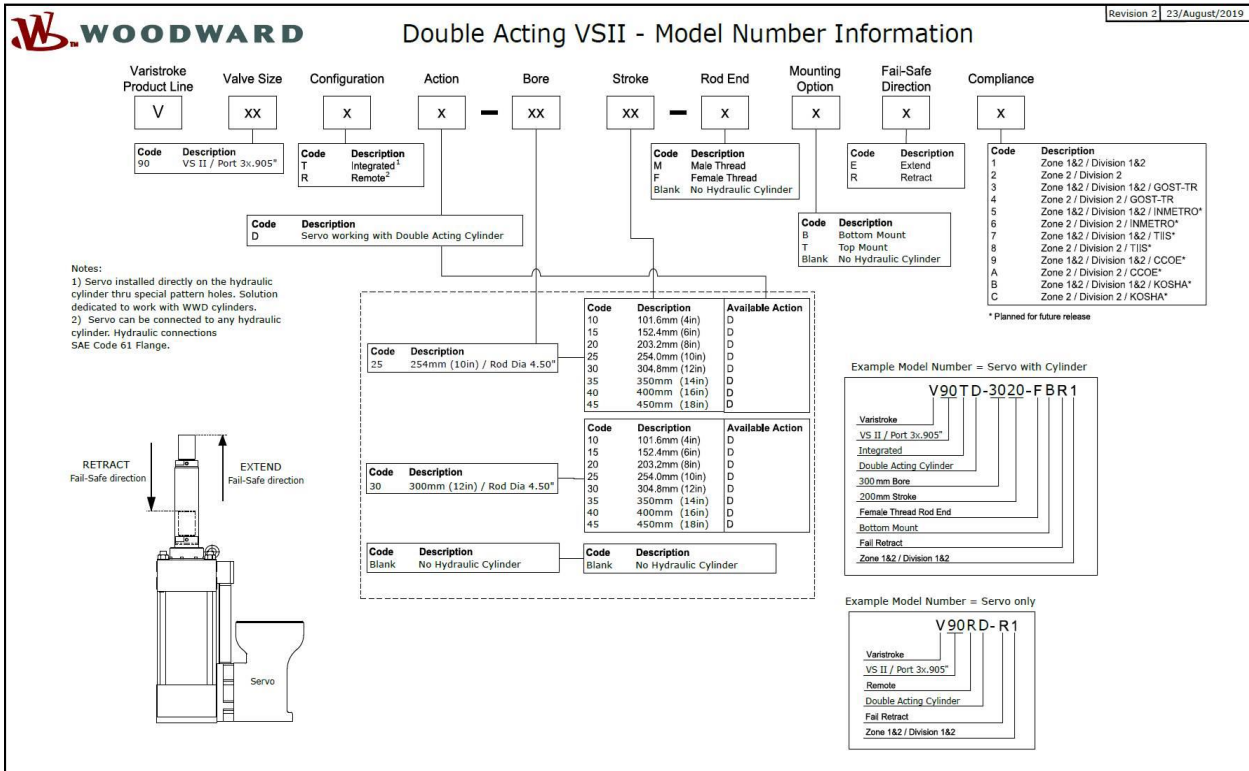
WOODWARD

Double Acting VSII - Model Number Information

Revision 2 | 23/August/2019

Varistroke Product Line | Valve Size | Configuration | Action | Bore | Stroke | Rod End | Mounting Option | Fail-Safe Direction | Compliance

V | XX | X | X - XX | XX - X | X | X | X

| Code | Description |
|---|---|
| 90 | VS II / Port 3x.905" |

| Code | Description |
|---|---|
| T | Integrated$^1$ |
| R | Remote$^2$ |

| Code | Description |
|---|---|
| M | Male Thread |
| F | Female Thread |
| Blank | No Hydraulic Cylinder |

| Code | Description |
|---|---|
| E | Extend |
| R | Retract |

| Code | Description |
|---|---|
| 1 | Zone 1&2 / Division 1&2 |
| 2 | Zone 2 / Division 2 |
| 3 | Zone 1&2 / Division 1&2 / GOST-TR |
| 4 | Zone 2 / Division 2 / GOST-TR |
| 5 | Zone 1&2 / Division 1&2 / INMETRO* |
| 6 | Zone 2 / Division 2 / INMETRO* |
| 7 | Zone 1&2 / Division 1&2 / TIIS* |
| 8 | Zone 2 / Division 2 / TIIS* |
| 9 | Zone 1&2 / Division 1&2 / CCOE* |
| A | Zone 2 / Division 2 / CCOE* |
| B | Zone 1&2 / Division 1&2 / KOSHA* |
| C | Zone 2 / Division 2 / KOSHA* |

* Planned for future release

| Code | Description |
|---|---|
| D | Servo working with Double Acting Cylinder |

| Code | Description |
|---|---|
| B | Bottom Mount |
| T | Top Mount |
| Blank | No Hydraulic Cylinder |

Notes:
1) Servo installed directly on the hydraulic cylinder thru special pattern holes. Solution dedicated to work with WWD cylinders.
2) Servo can be connected to any hydraulic cylinder. Hydraulic connections SAE Code 61 Flange.

| Code | Description |
|---|---|
| 25 | 254mm (10in) / Rod Dia 4.50" |

| Code | Description | Available Action |
|---|---|---|
| 10 | 101.6mm (4in) | D |
| 15 | 152.4mm (6in) | D |
| 20 | 203.2mm (8in) | D |
| 25 | 254.0mm (10in) | D |
| 30 | 304.8mm (12in) | D |
| 35 | 350mm (14in) | D |
| 40 | 400mm (16in) | D |
| 45 | 450mm (18in) | D |

| Code | Description |
|---|---|
| 30 | 300mm (12in) / Rod Dia 4.50" |

| Code | Description | Available Action |
|---|---|---|
| 10 | 101.6mm (4in) | D |
| 15 | 152.4mm (6in) | D |
| 20 | 203.2mm (8in) | D |
| 25 | 254.0mm (10in) | D |
| 30 | 304.8mm (12in) | D |
| 35 | 350mm (14in) | D |
| 40 | 400mm (16in) | D |
| 45 | 450mm (18in) | D |

| Code | Description |
|---|---|
| Blank | No Hydraulic Cylinder |

| Code | Description |
|---|---|
| Blank | No Hydraulic Cylinder |

RETRACT
Fail-Safe direction

EXTEND
Fail-Safe direction

Servo

Example Model Number = Servo with Cylinder

V90TD-3020-FBR1

Varistroke
VS II / Port 3x.905"
Integrated
Double Acting Cylinder
300 mm Bore
200mm Stroke
Female Thread Rod End
Bottom Mount
Fail Retract
Zone 1&2 / Division 1&2

Example Model Number = Servo only

V90RD-R1

Varistroke
VS II / Port 3x.905"
Remote
Double Acting Cylinder
Fail Retract
Zone 1&2 / Division 1&2